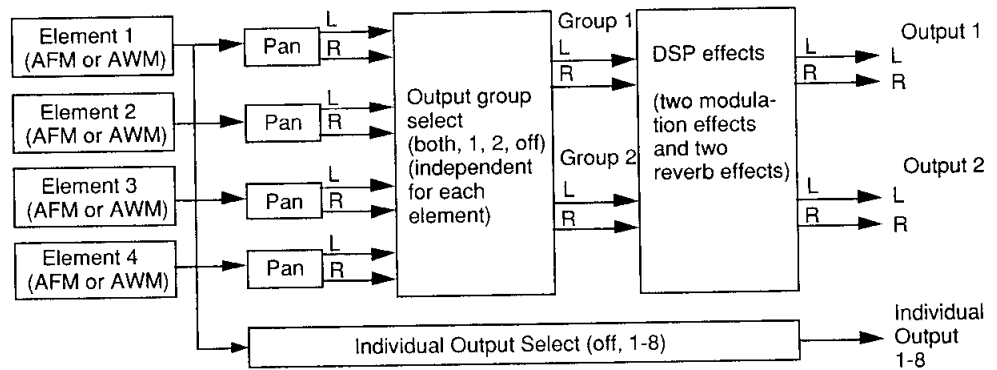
Element 1 (AFM or AWM)

Element 2 (AFM or AWM)

Element 3 (AFM or AWM)

Element 4 (AFM or AWM)

Pan
L
R

Pan
L
R

Pan
L
R

Pan
L
R

Output group select (both, 1, 2, off) (independent for each element)

Group 1
L
R

Group 2
L
R

DSP effects

(two modulation effects and two reverb effects)

L
R

L
R

Output 1
L
R

Output 2
L
R

Individual Output Select (off, 1-8)

Individual Output 1-8